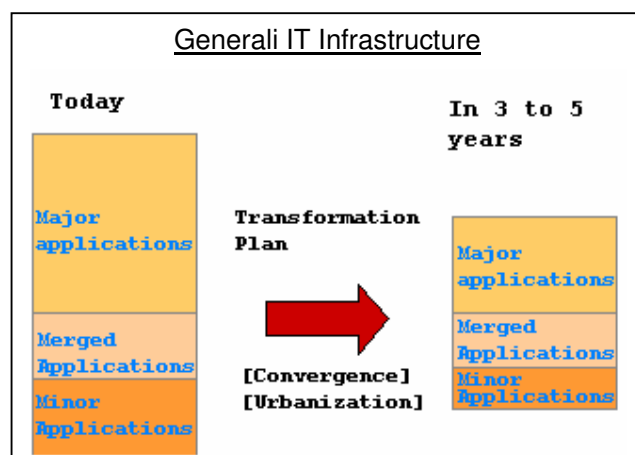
Generali IT Infrastructure

Today

Major applications

Merged Applications

Minor Applications

Transformation Plan

[Convergence]
[Urbanization]

In 3 to 5 years

Major applications

Merged Applications

Minor Applications